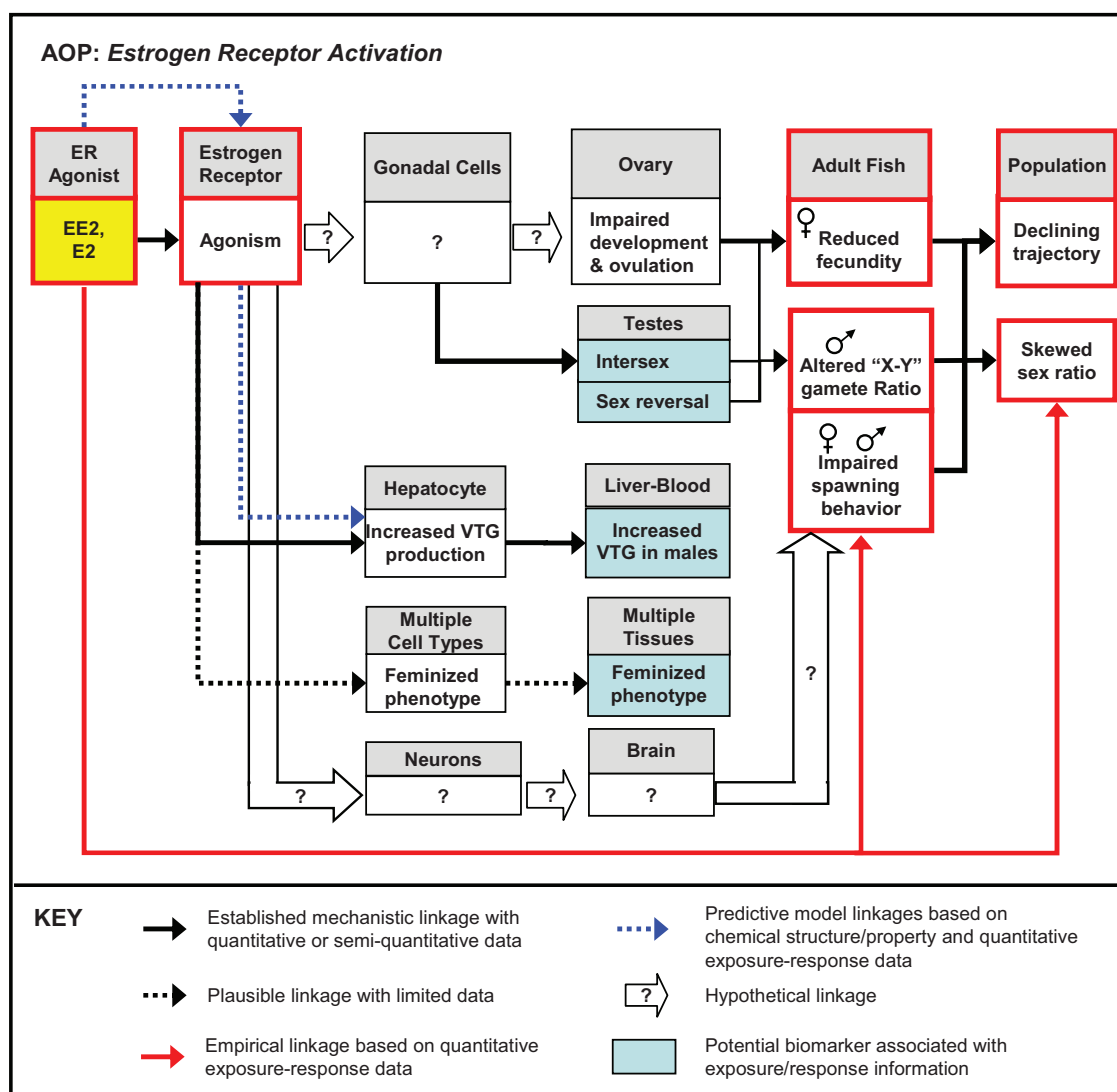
AOP: *Estrogen Receptor Activation*

ER Agonist

EE2, E2

Estrogen Receptor

Agonism

Gonadal Cells

?

?

Ovary

Impaired development & ovulation

Adult Fish

♀ Reduced fecundity

Population

Declining trajectory

Testes

Intersex

Sex reversal

♂ Altered "X-Y" gamete Ratio

Skewed sex ratio

♀ ♂ Impaired spawning behavior

Hepatocyte

Increased VTG production

Liver-Blood

Increased VTG in males

Multiple Cell Types

Feminized phenotype

Multiple Tissues

Feminized phenotype

?

Neurons

?

?

?

Brain

?

KEY

Established mechanistic linkage with quantitative or semi-quantitative data

Plausible linkage with limited data

Empirical linkage based on quantitative exposure-response data

Predictive model linkages based on chemical structure/property and quantitative exposure-response data

? Hypothetical linkage

Potential biomarker associated with exposure/response information